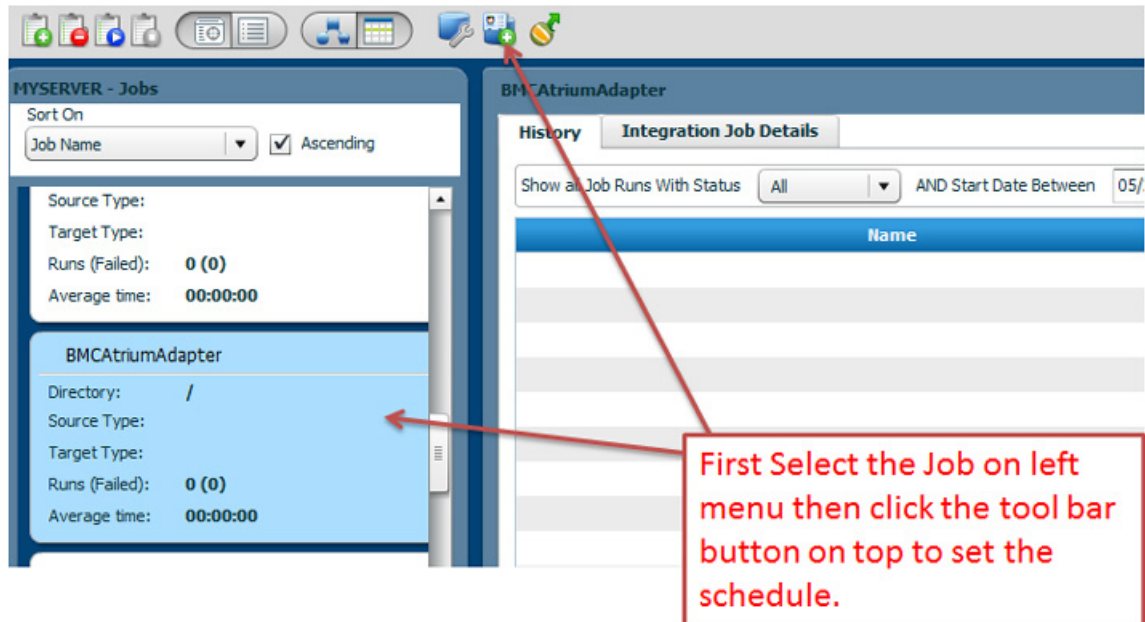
MYSERVER - Jobs

Sort On

Job Name

Ascending

Source Type:
Target Type:
Runs (Failed): 0 (0)
Average time: 00:00:00

BMCAtriumAdapter
Directory: /
Source Type:
Target Type:
Runs (Failed): 0 (0)
Average time: 00:00:00

BMCAtriumAdapter

History

Integration Job Details

Show all Job Runs With Status

All

AND Start Date Between

05/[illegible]

Name

First Select the Job on left menu then click the tool bar button on top to set the schedule.